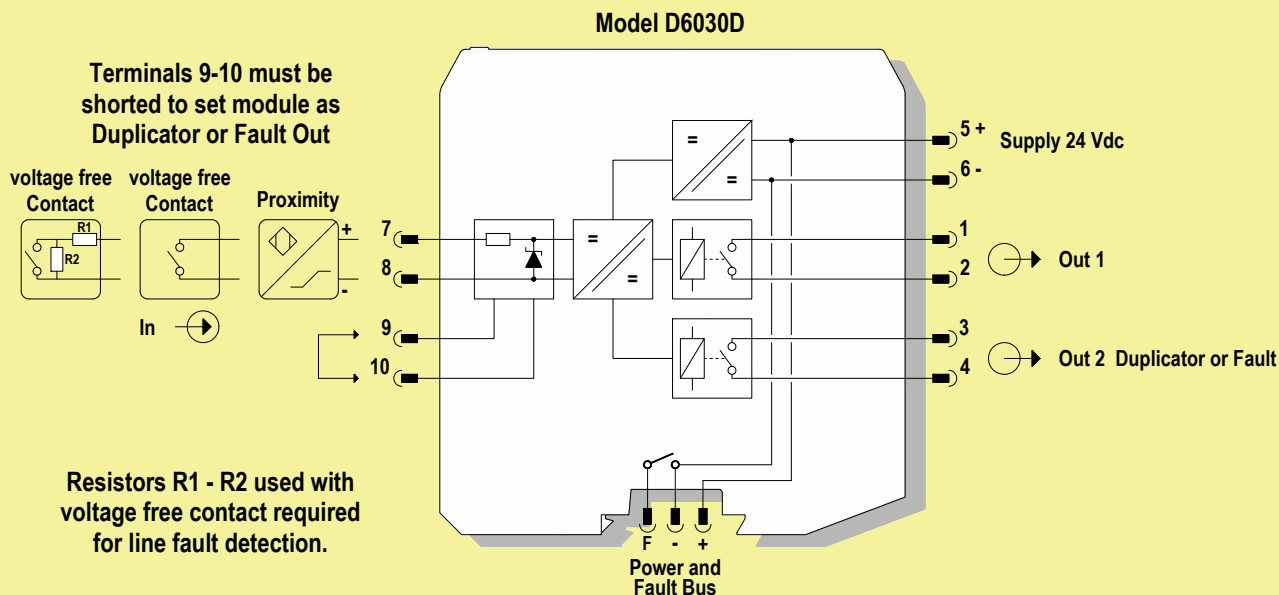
Model D6030D

Terminals 9-10 must be shorted to set module as Duplicator or Fault Out

voltage free Contact

R1

R2

voltage free Contact

Proximity

+

-

In

7

8

9

10

=

=

=

=

5 +

Supply 24 Vdc

6 -

1

2

Out 1

3

4

Out 2 Duplicator or Fault

Resistors R1 - R2 used with voltage free contact required for line fault detection.

F - +

Power and Fault Bus